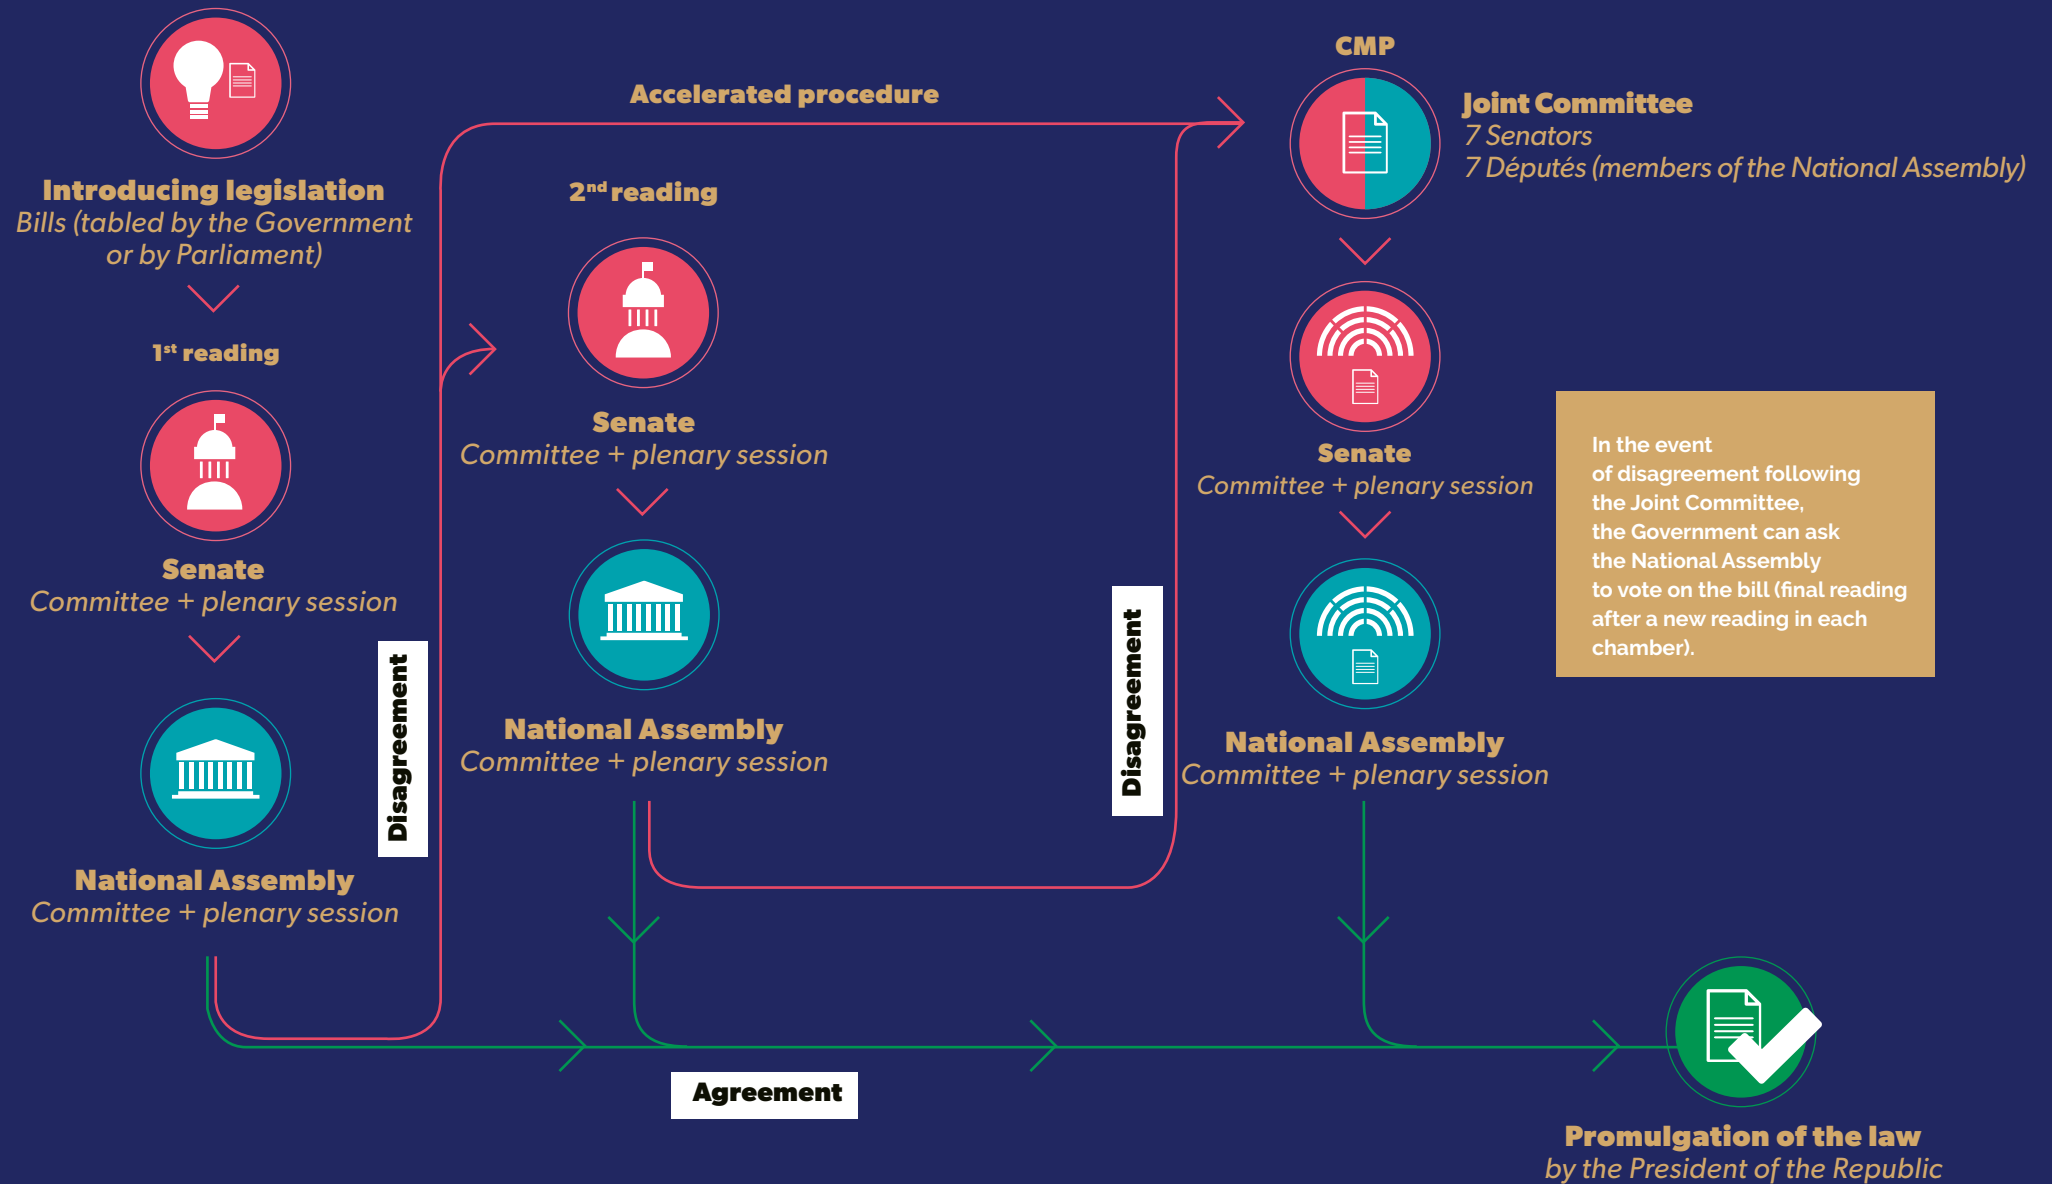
Introducing legislation
Bills (tabled by the Government or by Parliament)

1st reading

Senate
Committee + plenary session

National Assembly
Committee + plenary session

Disagreement

Accelerated procedure

2nd reading

Senate
Committee + plenary session

National Assembly
Committee + plenary session

Disagreement

CMP

Joint Committee
7 Senators
7 Députés (members of the National Assembly)

Senate
Committee + plenary session

National Assembly
Committee + plenary session

In the event of disagreement following the Joint Committee, the Government can ask the National Assembly to vote on the bill (final reading after a new reading in each chamber).

Agreement

Promulgation of the law
by the President of the Republic